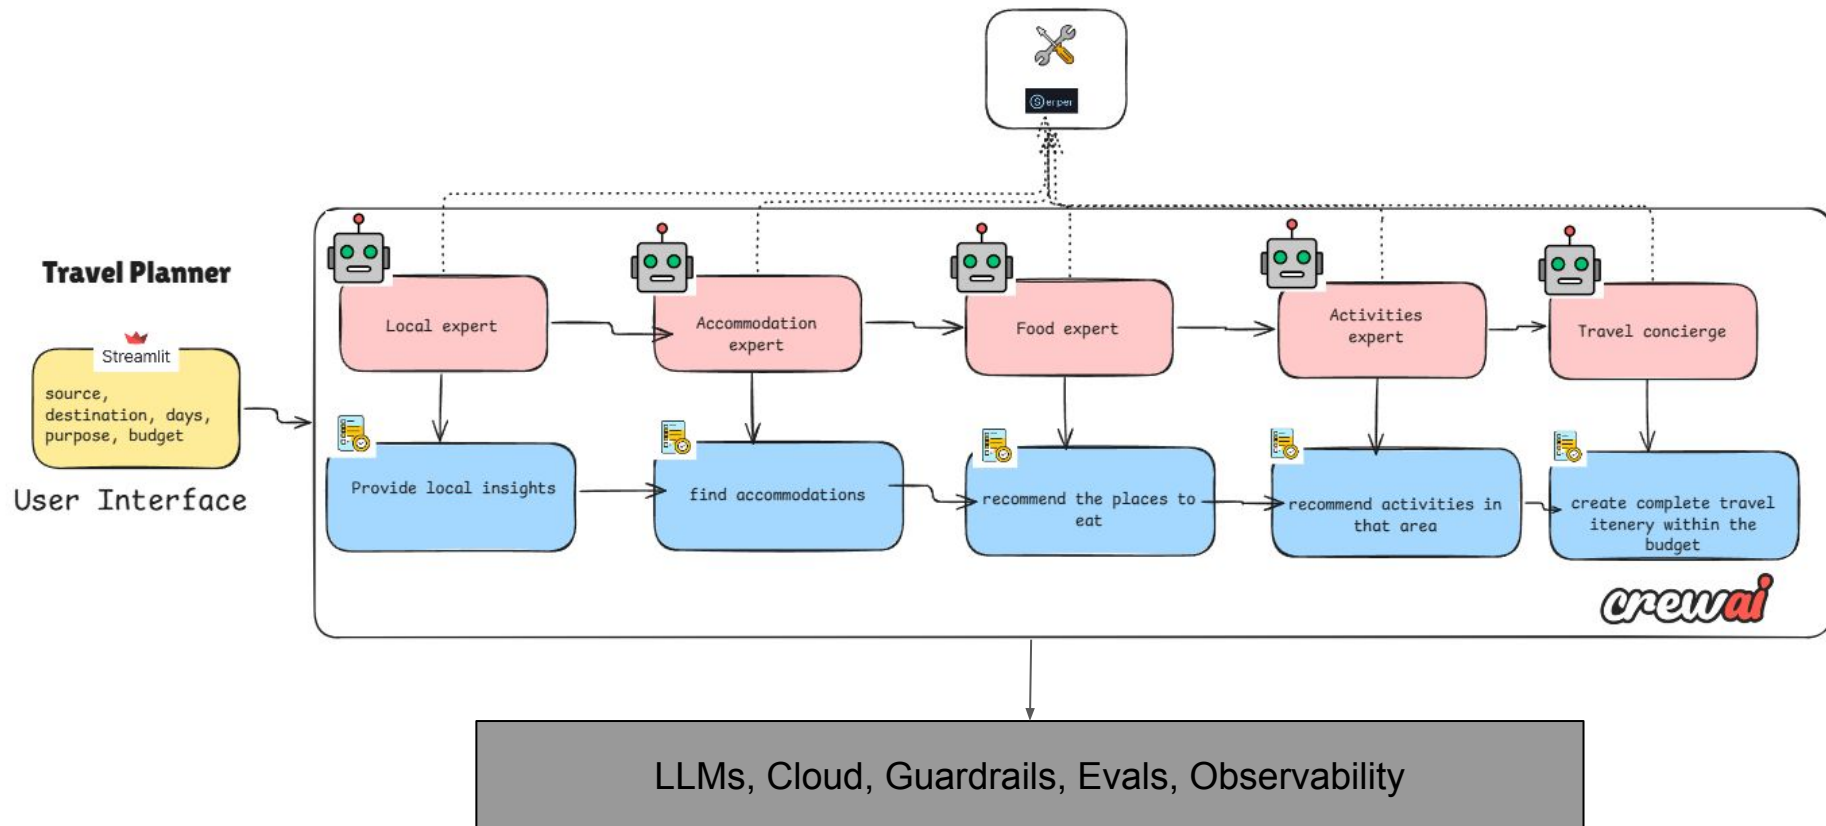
Serper

Travel Planner

Streamlit

source, destination, days, purpose, budget

User Interface

Local expert

Accommodation expert

Food expert

Activities expert

Travel concierge

Provide local insights

find accommodations

recommend the places to eat

recommend activities in that area

create complete travel itenery within the budget

crewai

LLMs, Cloud, Guardrails, Evals, Observability